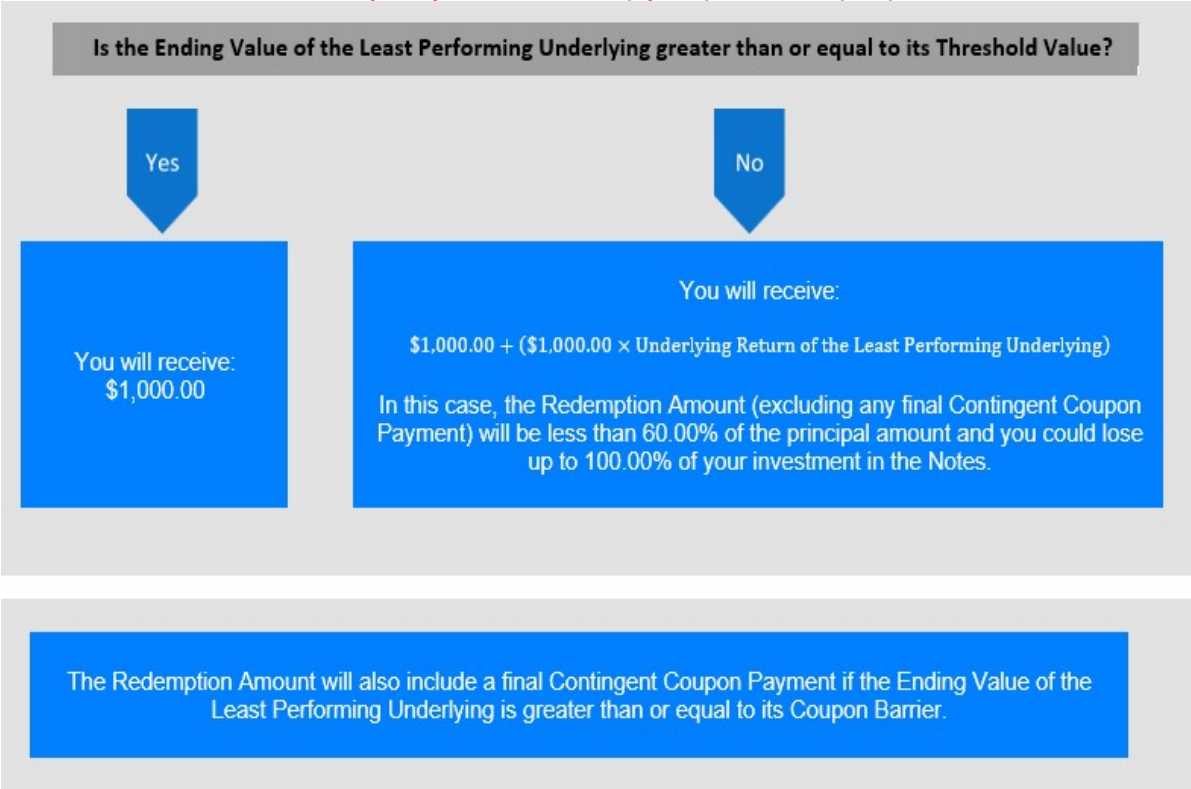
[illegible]

Is the Ending Value of the Least Performing Underlying greater than or equal to its Threshold Value?

Yes

No

You will receive: $1,000.00

You will receive:

$\$1{,}000.00 + (\$1{,}000.00 \times \text{Underlying Return of the Least Performing Underlying})$

In this case, the Redemption Amount (excluding any final Contingent Coupon Payment) will be less than 60.00% of the principal amount and you could lose up to 100.00% of your investment in the Notes.

The Redemption Amount will also include a final Contingent Coupon Payment if the Ending Value of the Least Performing Underlying is greater than or equal to its Coupon Barrier.